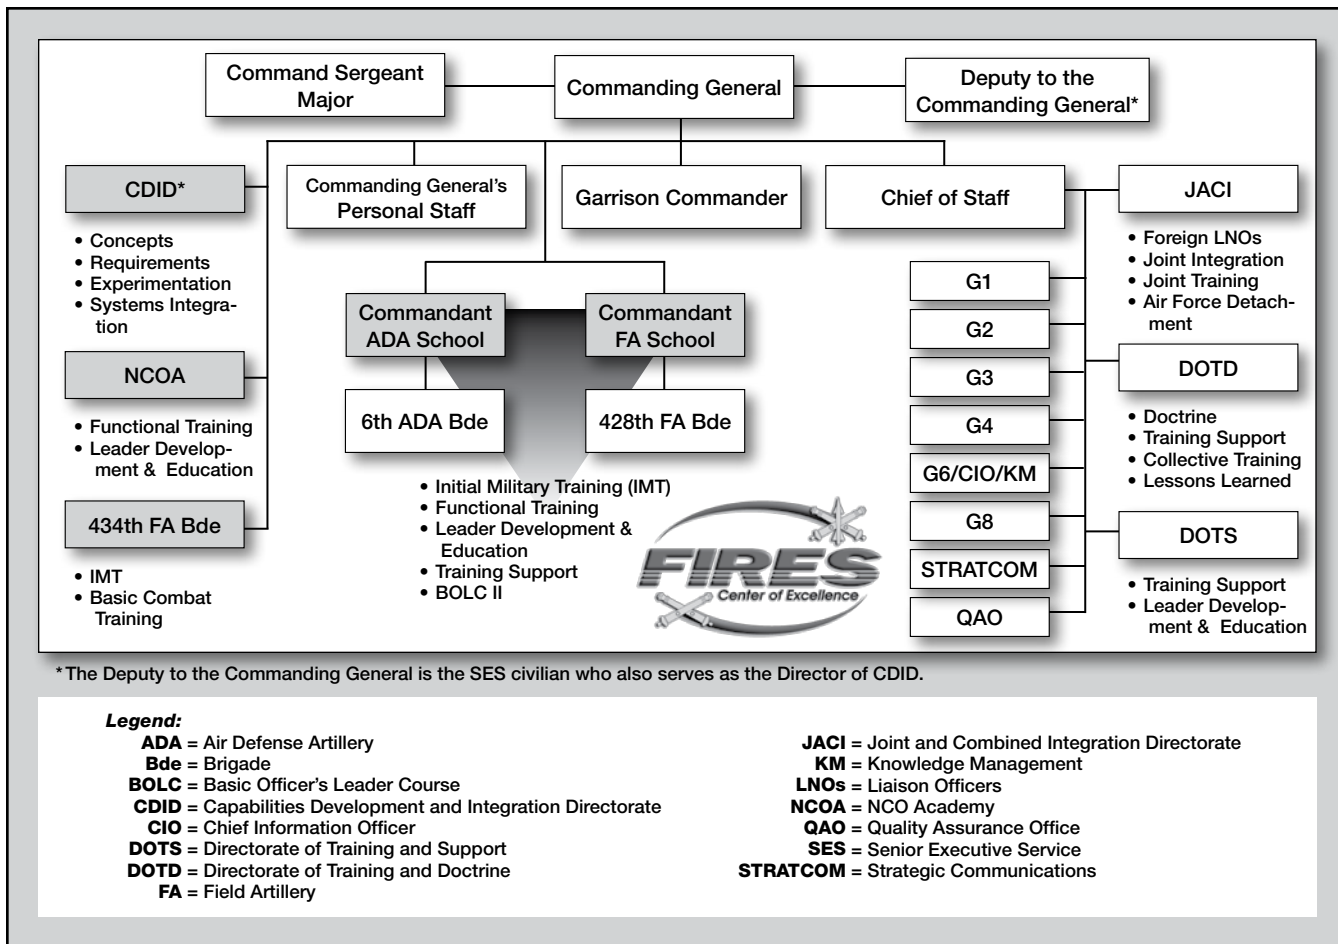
Command Sergeant Major

Commanding General

Deputy to the Commanding General*

CDID*

- Concepts
- Requirements
- Experimentation
- Systems Integration

Commanding General's Personal Staff

Garrison Commander

Chief of Staff

JACI

- Foreign LNOs
- Joint Integration
- Joint Training
- Air Force Detachment

Commandant ADA School

Commandant FA School

G1

G2

G3

G4

G6/CIO/KM

G8

STRATCOM

QAO

NCOA

- Functional Training
- Leader Development & Education

6th ADA Bde

428th FA Bde

DOTD

- Doctrine
- Training Support
- Collective Training
- Lessons Learned

- Initial Military Training (IMT)
- Functional Training
- Leader Development & Education
- Training Support
- BOLC II

434th FA Bde

- IMT
- Basic Combat Training

FIRES Center of Excellence

DOTS

- Training Support
- Leader Development & Education

* The Deputy to the Commanding General is the SES civilian who also serves as the Director of CDID.

Legend:
ADA = Air Defense Artillery
Bde = Brigade
BOLC = Basic Officer's Leader Course
CDID = Capabilities Development and Integration Directorate
CIO = Chief Information Officer
DOTS = Directorate of Training and Support
DOTD = Directorate of Training and Doctrine
FA = Field Artillery

JACI = Joint and Combined Integration Directorate
KM = Knowledge Management
LNOs = Liaison Officers
NCOA = NCO Academy
QAO = Quality Assurance Office
SES = Senior Executive Service
STRATCOM = Strategic Communications